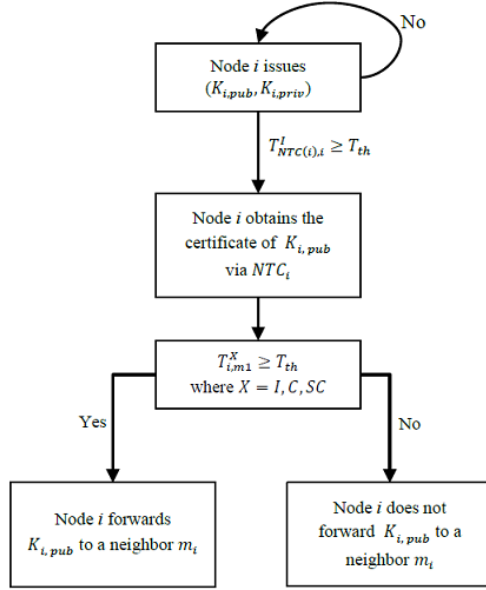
No

Node $i$ issues $(K_{i,pub}, K_{i,priv})$

$T^{I}_{NTC(i),i} \geq T_{th}$

Node $i$ obtains the certificate of $K_{i,pub}$ via $NTC_i$

$T^{X}_{i,m1} \geq T_{th}$ where $X = I, C, SC$

Yes

No

Node $i$ forwards $K_{i,pub}$ to a neighbor $m_i$

Node $i$ does not forward $K_{i,pub}$ to a neighbor $m_i$